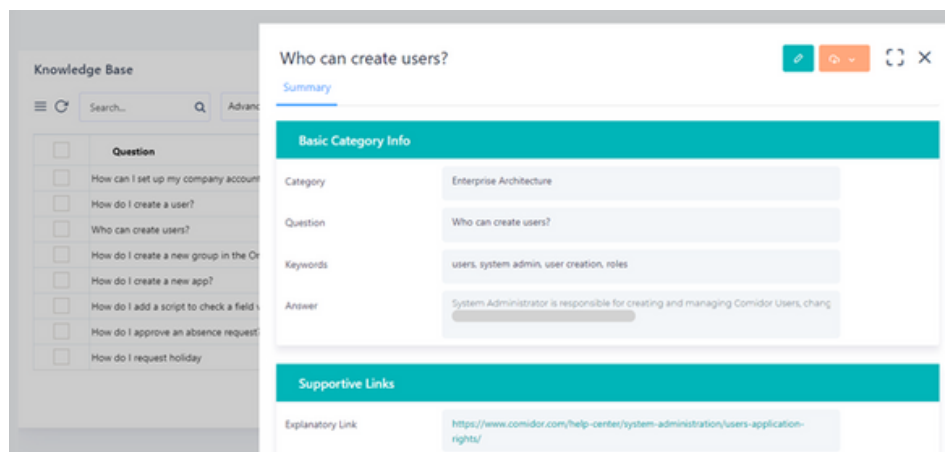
Knowledge Base

Search...

Advanc

| | Question |
|---|---|
| | How can I set up my company accoun |
| | How do I create a user? |
| | Who can create users? |
| | How do I create a new group in the Or |
| | How do I create a new app? |
| | How do I add a script to check a field v |
| | How do I approve an absence request |
| | How do I request holiday |

Who can create users?

Summary

Basic Category Info

Category
Enterprise Architecture

Question
Who can create users?

Keywords
users, system admin, user creation, roles

Answer
System Administrator is responsible for creating and managing Comidor Users, chang

Supportive Links

Explanatory Link
https://www.comidor.com/help-center/system-administration/users-application-rights/